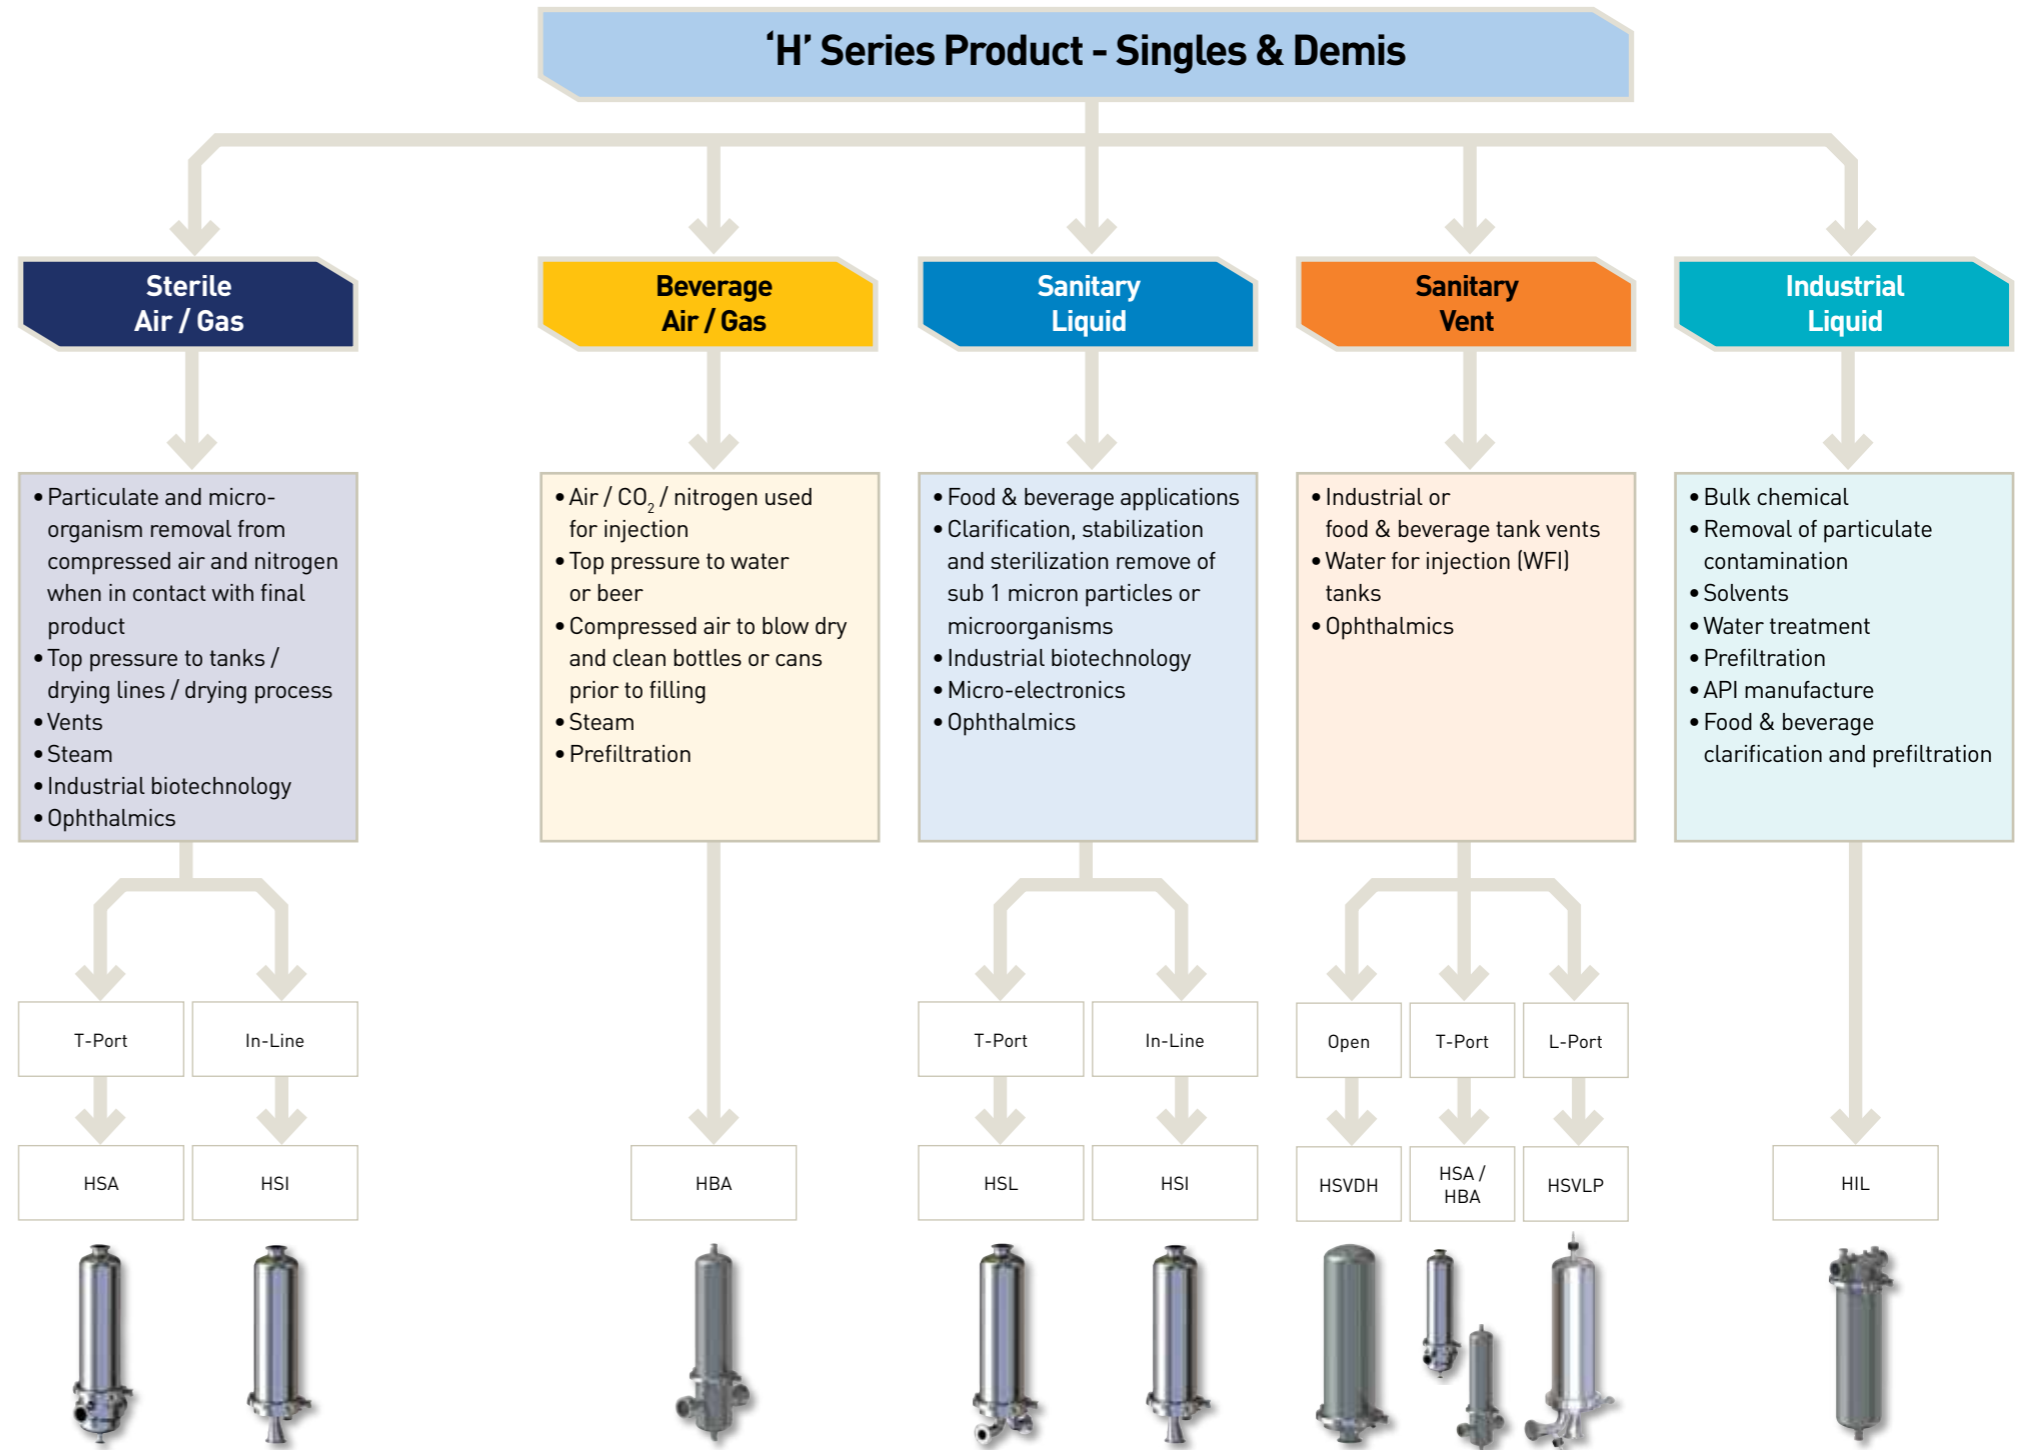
‘H’ Series Product - Singles & Demis

Sterile Air / Gas

• Particulate and micro-organism removal from compressed air and nitrogen when in contact with final product
• Top pressure to tanks / drying lines / drying process
• Vents
• Steam
• Industrial biotechnology
• Ophthalmics

T-Port
HSA

In-Line
HSI

Beverage Air / Gas

• Air / $CO_2$ / nitrogen used for injection
• Top pressure to water or beer
• Compressed air to blow dry and clean bottles or cans prior to filling
• Steam
• Prefiltration

HBA

Sanitary Liquid

• Food & beverage applications
• Clarification, stabilization and sterilization remove of sub 1 micron particles or microorganisms
• Industrial biotechnology
• Micro-electronics
• Ophthalmics

T-Port
HSL

In-Line
HSI

Sanitary Vent

• Industrial or food & beverage tank vents
• Water for injection (WFI) tanks
• Ophthalmics

Open
HSVDH

T-Port
HSA / HBA

L-Port
HSVLP

Industrial Liquid

• Bulk chemical
• Removal of particulate contamination
• Solvents
• Water treatment
• Prefiltration
• API manufacture
• Food & beverage clarification and prefiltration

HIL